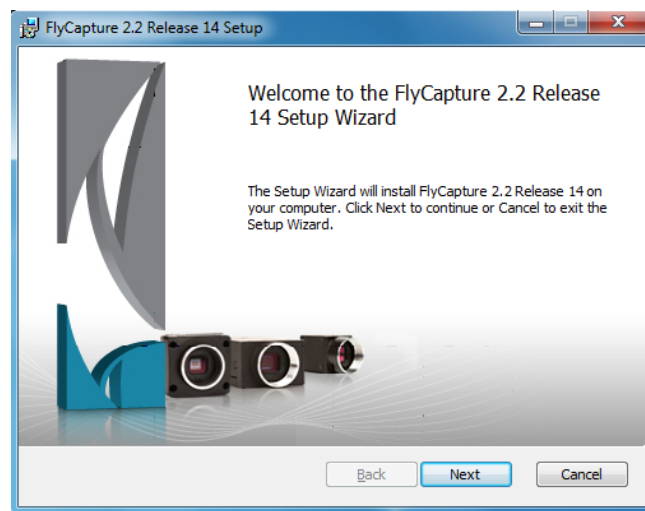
FlyCapture 2.2 Release 14 Setup

Welcome to the FlyCapture 2.2 Release 14 Setup Wizard

The Setup Wizard will install FlyCapture 2.2 Release 14 on your computer. Click Next to continue or Cancel to exit the Setup Wizard.

Back

Next

Cancel